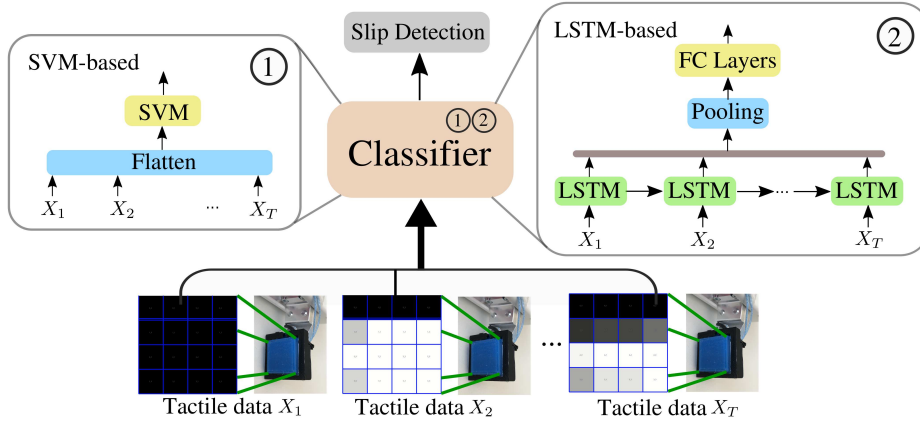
Slip Detection

SVM-based
①
SVM
Flatten
$X_1$ $X_2$ ... $X_T$

Classifier
①②

LSTM-based
②
FC Layers
Pooling
LSTM LSTM ... LSTM
$X_1$ $X_2$ $X_T$

Tactile data $X_1$
Tactile data $X_2$
...
Tactile data $X_T$